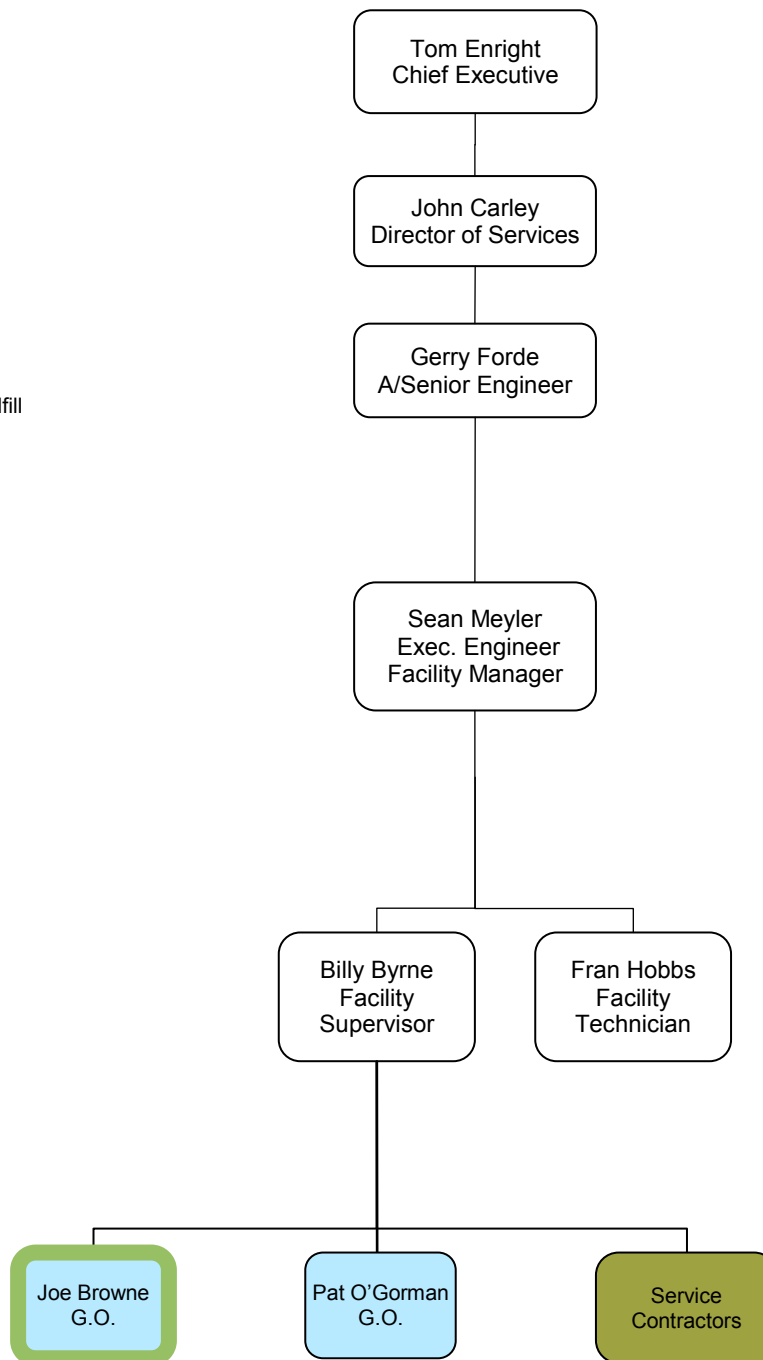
Tom Enright
Chief Executive

John Carley
Director of Services

Gerry Forde
A/Senior Engineer

dfill

Sean Meyler
Exec. Engineer
Facility Manager

Billy Byrne
Facility
Supervisor

Fran Hobbs
Facility
Technician

Joe Browne
G.O.

Pat O'Gorman
G.O.

Service
Contractors